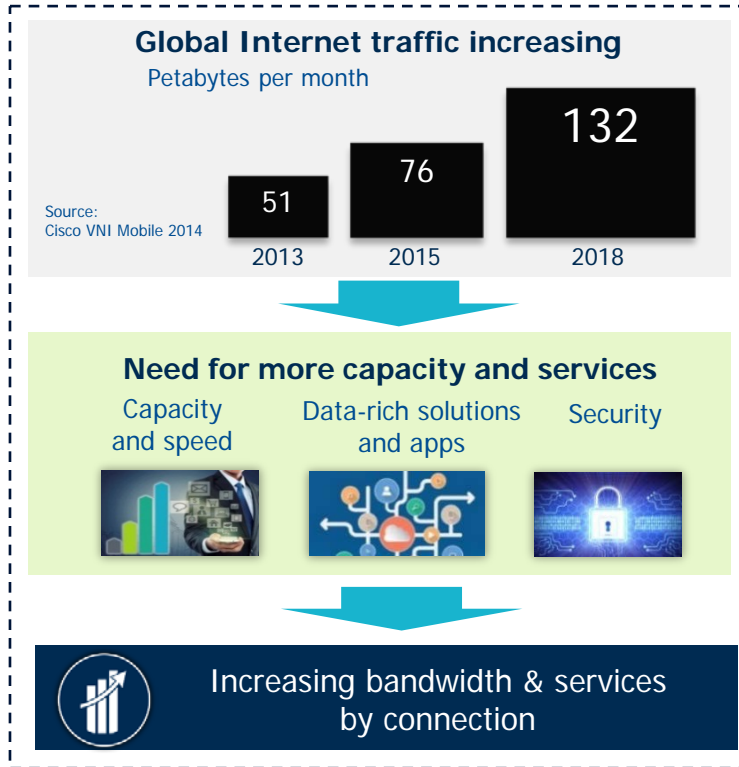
Global Internet traffic increasing
Petabytes per month

Source:
Cisco VNI Mobile 2014

51
2013

76
2015

132
2018

Need for more capacity and services

Capacity and speed

Data-rich solutions and apps

Security

Increasing bandwidth & services by connection